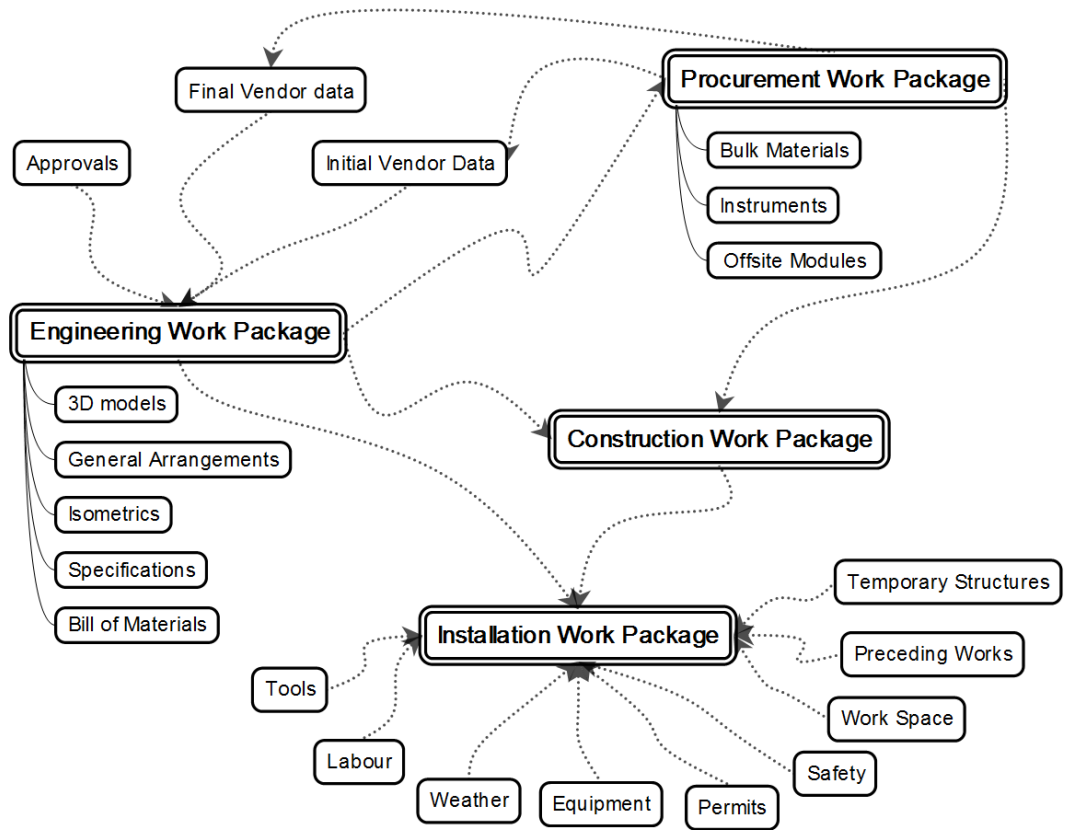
Final Vendor data

Procurement Work Package

Approvals

Initial Vendor Data

Bulk Materials

Instruments

Offsite Modules

Engineering Work Package

3D models

General Arrangements

Isometrics

Specifications

Bill of Materials

Construction Work Package

Temporary Structures

Installation Work Package

Preceding Works

Tools

Work Space

Labour

Safety

Weather

Equipment

Permits